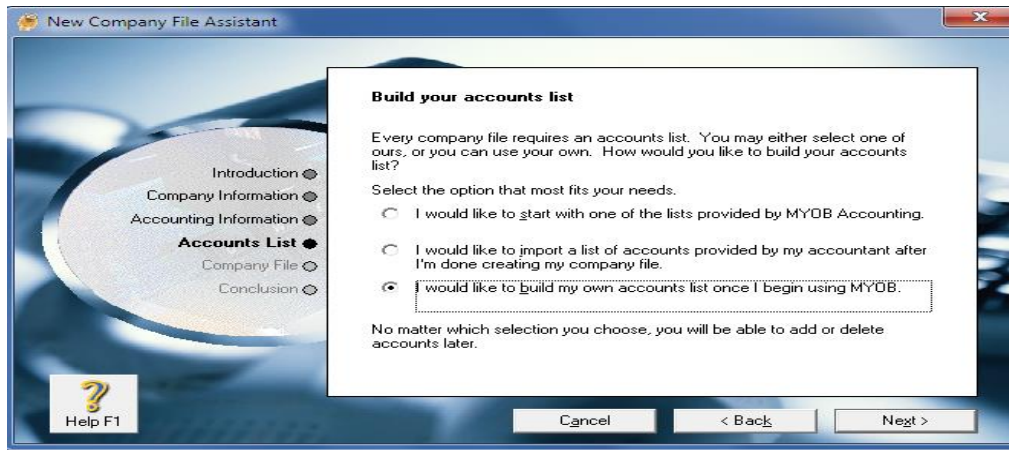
New Company File Assistant

Introduction
Company Information
Accounting Information
Accounts List
Company File
Conclusion

Build your accounts list

Every company file requires an accounts list. You may either select one of ours, or you can use your own. How would you like to build your accounts list?

Select the option that most fits your needs.

I would like to start with one of the lists provided by MYOB Accounting.

I would like to import a list of accounts provided by my accountant after I'm done creating my company file.

I would like to build my own accounts list once I begin using MYOB.

No matter which selection you choose, you will be able to add or delete accounts later.

Help F1

Cancel

< Back

Next >